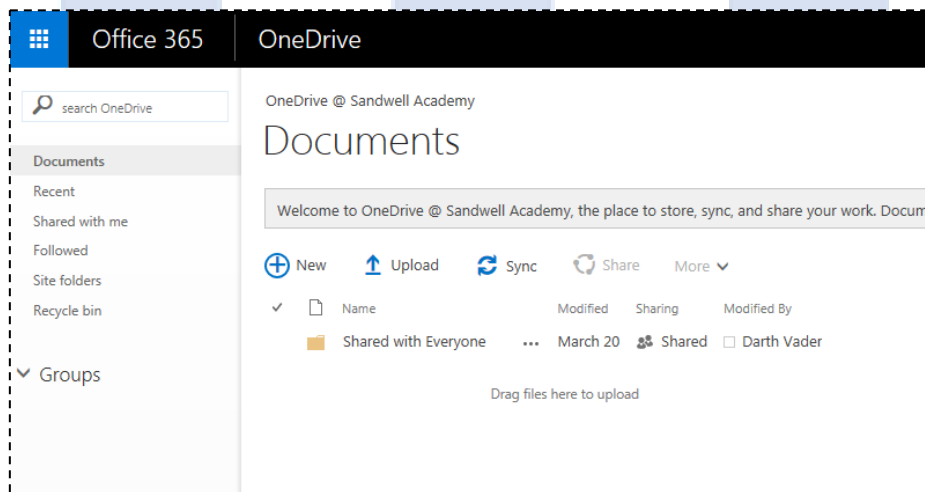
Office 365 OneDrive

search OneDrive

Documents
Recent
Shared with me
Followed
Site folders
Recycle bin

Groups

OneDrive @ Sandwell Academy
Documents

Welcome to OneDrive @ Sandwell Academy, the place to store, sync, and share your work. Docum

New Upload Sync Share More

| | Name | | Modified | Sharing | Modified By |
|---|---|---|---|---|---|
| | Shared with Everyone | ... | March 20 | Shared | Darth Vader |

Drag files here to upload